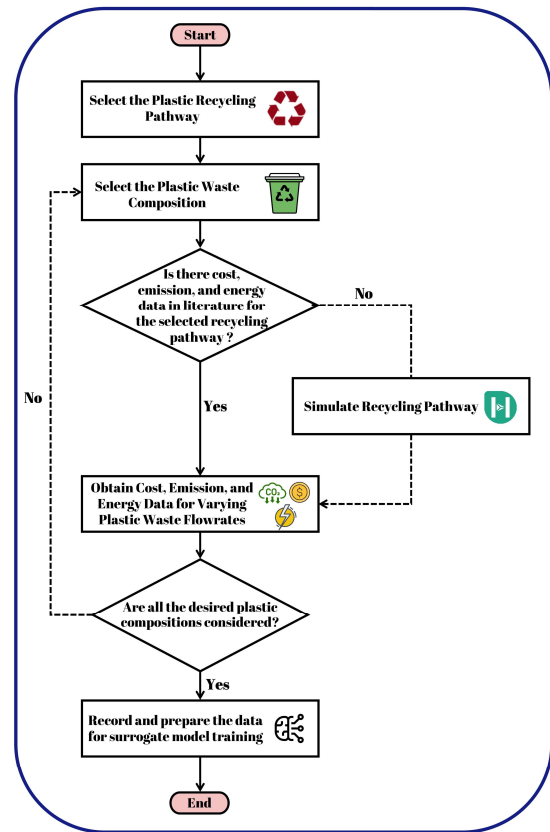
Start

Select the Plastic Recycling Pathway

Select the Plastic Waste Composition

Is there cost, emission, and energy data in literature for the selected recycling pathway ?

No

Simulate Recycling Pathway

Yes

No

Obtain Cost, Emission, and Energy Data for Varying Plastic Waste Flowrates

$CO_2$

$

Are all the desired plastic compositions considered?

Yes

Record and prepare the data for surrogate model training

End